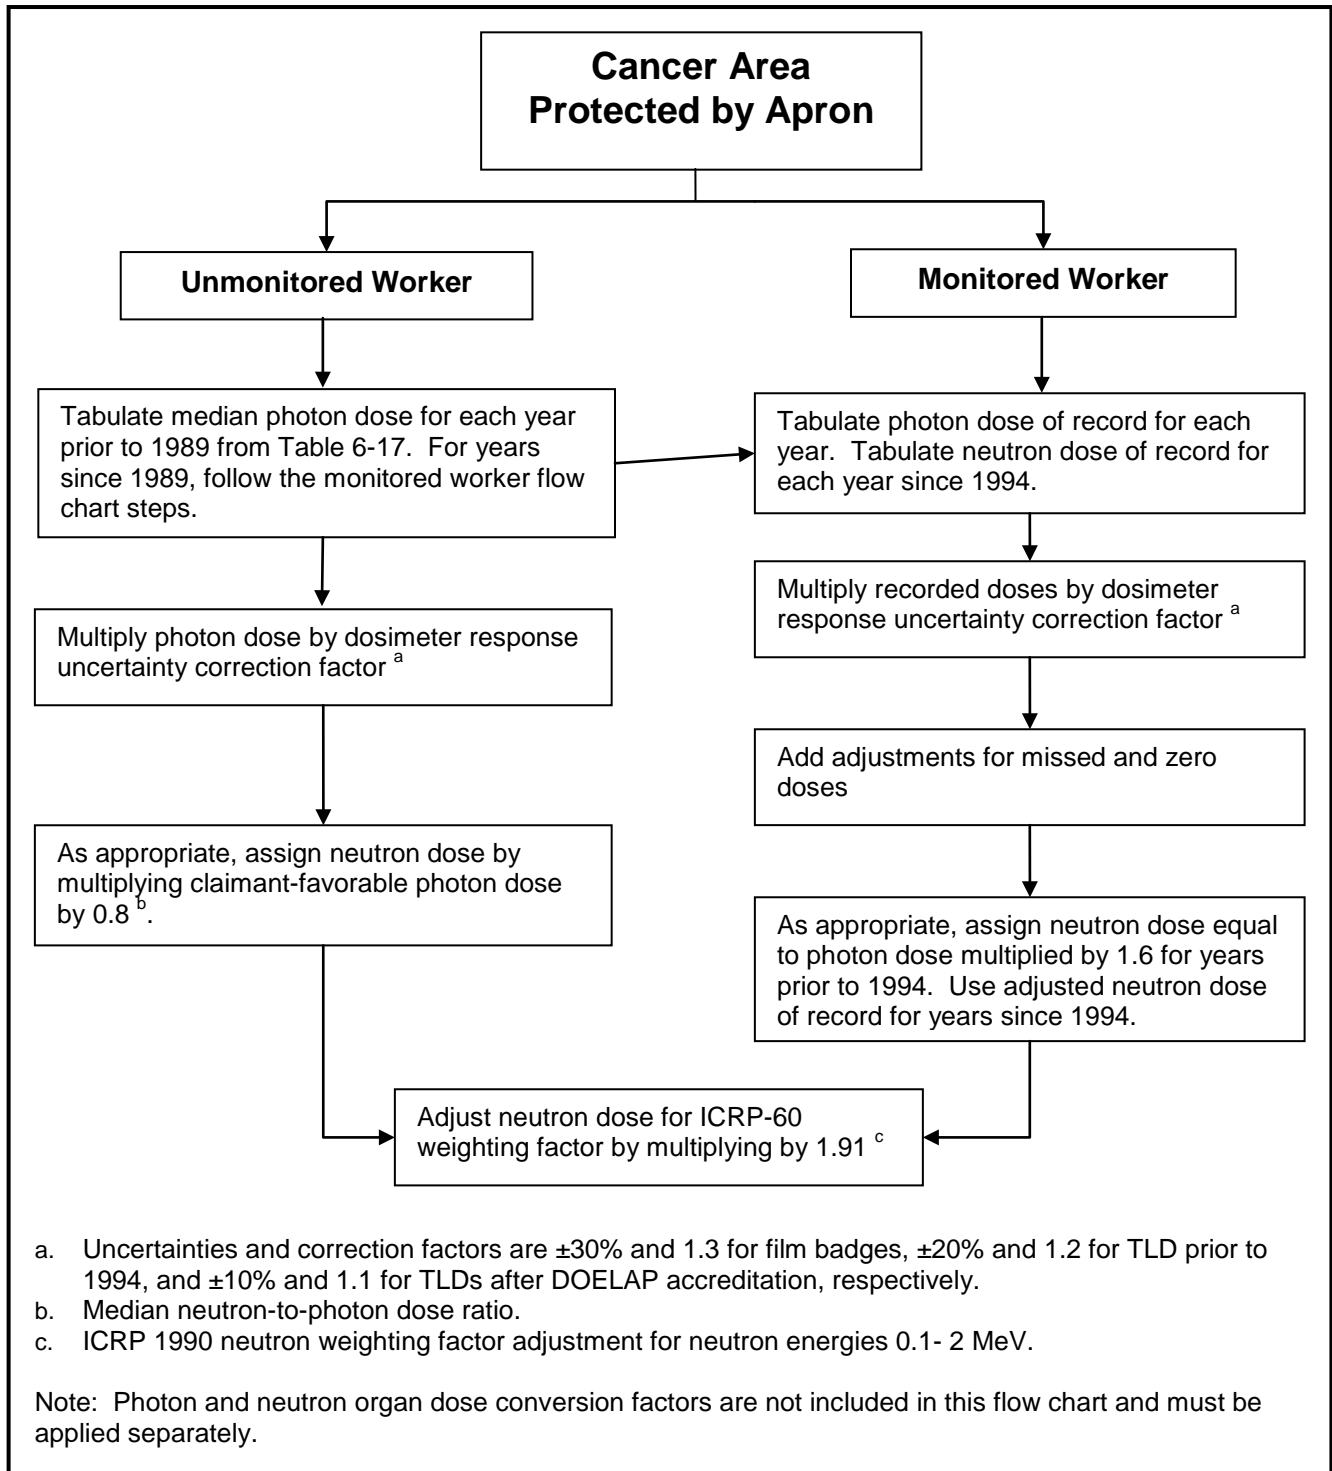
Cancer Area Protected by Apron

Unmonitored Worker

Monitored Worker

Tabulate median photon dose for each year prior to 1989 from Table 6-17. For years since 1989, follow the monitored worker flow chart steps.

Multiply photon dose by dosimeter response uncertainty correction factor $^a$

As appropriate, assign neutron dose by multiplying claimant-favorable photon dose by 0.8 $^b$.

Tabulate photon dose of record for each year. Tabulate neutron dose of record for each year since 1994.

Multiply recorded doses by dosimeter response uncertainty correction factor $^a$

Add adjustments for missed and zero doses

As appropriate, assign neutron dose equal to photon dose multiplied by 1.6 for years prior to 1994. Use adjusted neutron dose of record for years since 1994.

Adjust neutron dose for ICRP-60 weighting factor by multiplying by 1.91 $^c$

a. Uncertainties and correction factors are ±30% and 1.3 for film badges, ±20% and 1.2 for TLD prior to 1994, and ±10% and 1.1 for TLDs after DOELAP accreditation, respectively.
b. Median neutron-to-photon dose ratio.
c. ICRP 1990 neutron weighting factor adjustment for neutron energies 0.1- 2 MeV.

Note: Photon and neutron organ dose conversion factors are not included in this flow chart and must be applied separately.